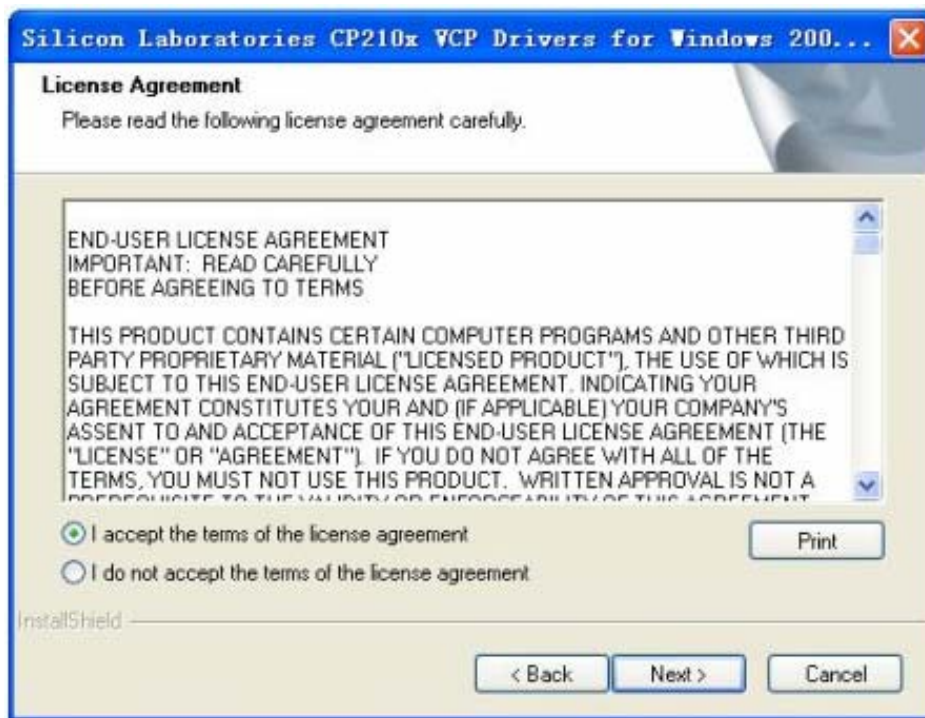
Silicon Laboratories CP210x VCP Drivers for Windows 200...

License Agreement

Please read the following license agreement carefully.

END-USER LICENSE AGREEMENT
IMPORTANT: READ CAREFULLY
BEFORE AGREEING TO TERMS

THIS PRODUCT CONTAINS CERTAIN COMPUTER PROGRAMS AND OTHER THIRD PARTY PROPRIETARY MATERIAL ("LICENSED PRODUCT"), THE USE OF WHICH IS SUBJECT TO THIS END-USER LICENSE AGREEMENT. INDICATING YOUR AGREEMENT CONSTITUTES YOUR AND (IF APPLICABLE) YOUR COMPANY'S ASSENT TO AND ACCEPTANCE OF THIS END-USER LICENSE AGREEMENT (THE "LICENSE" OR "AGREEMENT"). IF YOU DO NOT AGREE WITH ALL OF THE TERMS, YOU MUST NOT USE THIS PRODUCT. WRITTEN APPROVAL IS NOT A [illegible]

I accept the terms of the license agreement

Print

I do not accept the terms of the license agreement

InstallShield

< Back

Next >

Cancel